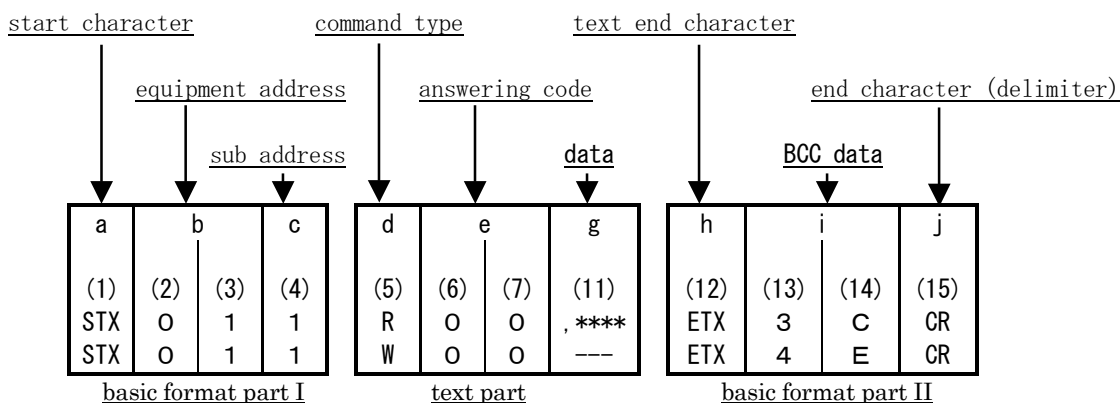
start character

command type

text end character

equipment address

answering code

end character (delimiter)

sub address

data

BCC data

| a | b | | c |
|---|---|---|---|
| (1) | (2) | (3) | (4) |
| STX | 0 | 1 | 1 |
| STX | 0 | 1 | 1 |

basic format part I

| d | e | | g |
|---|---|---|---|
| (5) | (6) | (7) | (11) |
| R | 0 | 0 | ,**** |
| W | 0 | 0 | --- |

text part

| h | i | | j |
|---|---|---|---|
| (12) | (13) | (14) | (15) |
| ETX | 3 | C | CR |
| ETX | 4 | E | CR |

basic format part II